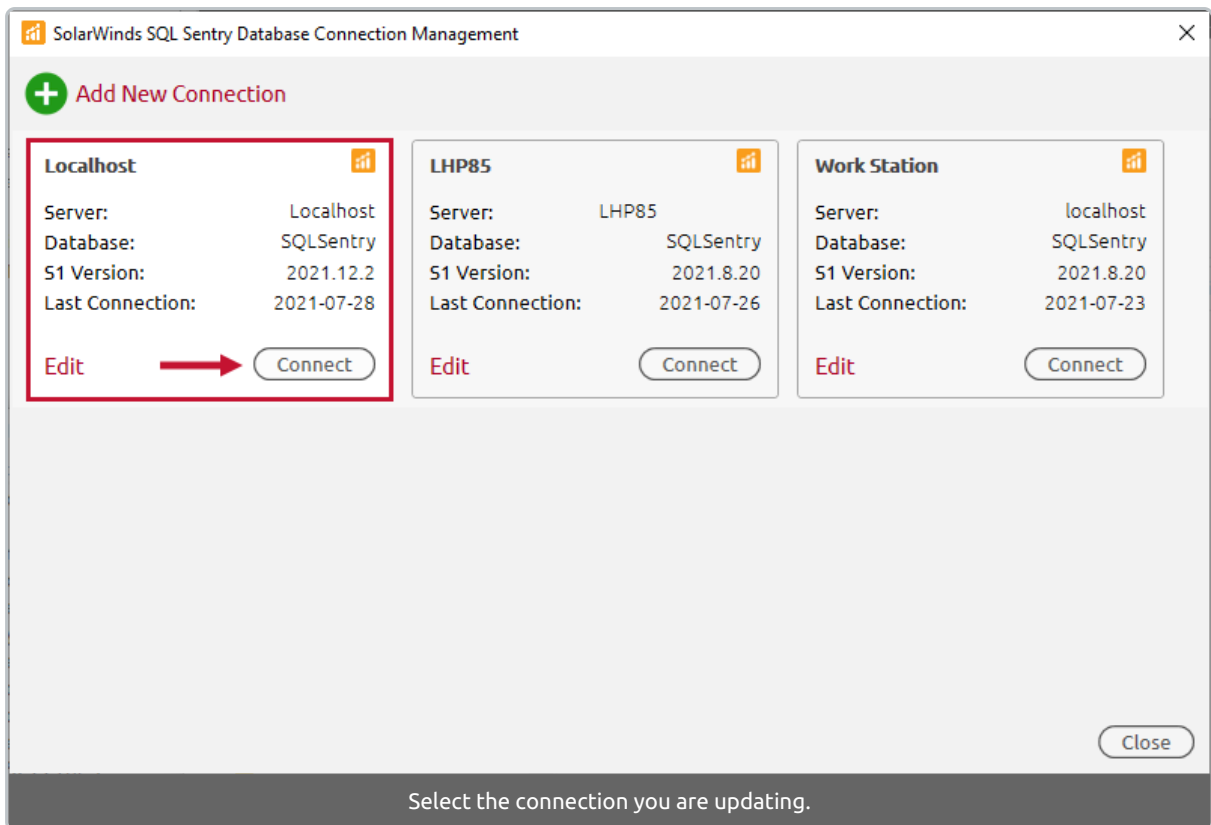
SolarWinds SQL Sentry Database Connection Management

Add New Connection

Localhost
Server: Localhost
Database: SQLSentry
S1 Version: 2021.12.2
Last Connection: 2021-07-28
Edit
Connect

LHP85
Server: LHP85
Database: SQLSentry
S1 Version: 2021.8.20
Last Connection: 2021-07-26
Edit
Connect

Work Station
Server: localhost
Database: SQLSentry
S1 Version: 2021.8.20
Last Connection: 2021-07-23
Edit
Connect

Close

Select the connection you are updating.